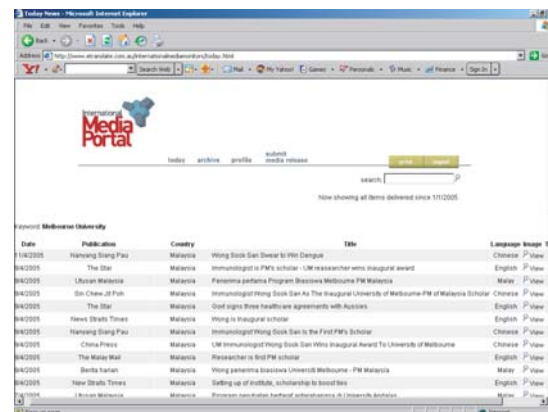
Today News - Microsoft Internet Explorer

File Edit View Favorites Tools Help

Address http://www.etranslate.com.au/internationalmediamonitor/today.html

Search Web | Mail | My Yahoo! | Games | Personals | Music | Finance | Sign In

International Media Portal

today archive profile submit media release

print expand

search:

Now showing all items delivered since 1/1/2005

Keyword: Melbourne University

| Date | Publication | Country | Title | Language | Image |
|---|---|---|---|---|---|
| 11/4/2005 | Nanyang Siang Pau | Malaysia | Wong Sook San Swear to Win Dengue | Chinese | View |
| 8/4/2005 | The Star | Malaysia | Immunologist is PM's scholar - UM researcher wins inaugural award | English | View |
| 8/4/2005 | Utusan Malaysia | Malaysia | Penerima pertama Program Biasiswa Melbourne PM Malaysia | Malay | View |
| 8/4/2005 | Sin Chew Jit Poh | Malaysia | Immunologist Wong Sook San As The Inaugural University of Melbourne-PM of Malaysia Scholar | Chinese | View |
| 8/4/2005 | The Star | Malaysia | Govt signs three healthcare agreements with Aussies | English | View |
| 8/4/2005 | News Straits Times | Malaysia | Wong is inaugural scholar | English | View |
| 8/4/2005 | Nanyang Siang Pau | Malaysia | Immunologist Wong Sook San Is the First PM's Scholar | Chinese | View |
| 8/4/2005 | China Press | Malaysia | UM Immunologist Wong Sook San Wins Inaugural Award To University of Melbourne | Chinese | View |
| 8/4/2005 | The Malay Mail | Malaysia | Researcher is first PM scholar | English | View |
| 8/4/2005 | Berita harian | Malaysia | Wong penerima biasiswa Universiti Melbourne - PM Malaysia | Malay | View |
| 8/4/2005 | New Straits Times | Malaysia | Setting up of institute, scholarship to boost ties | English | View |
| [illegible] | Utusan Malaysia | Malaysia | Program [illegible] | Malay | View |